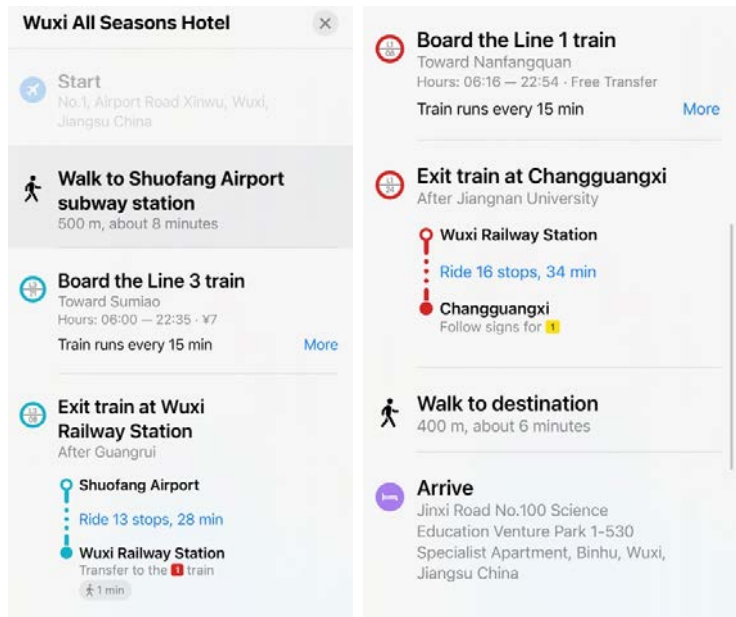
Wuxi All Seasons Hotel

Start
No.1, Airport Road Xinwu, Wuxi, Jiangsu China

Walk to Shuofang Airport subway station
500 m, about 8 minutes

Board the Line 3 train
Toward Sumiao
Hours: 06:00 — 22:35 · ¥7
Train runs every 15 min
More

Exit train at Wuxi Railway Station
After Guangrui

Shuofang Airport
Ride 13 stops, 28 min
Wuxi Railway Station
Transfer to the 1 train
1 min

Board the Line 1 train
Toward Nanfangquan
Hours: 06:16 — 22:54 · Free Transfer
Train runs every 15 min
More

Exit train at Changguangxi
After Jiangnan University

Wuxi Railway Station
Ride 16 stops, 34 min
Changguangxi
Follow signs for 1

Walk to destination
400 m, about 6 minutes

Arrive
Jinxi Road No.100 Science Education Venture Park 1-530 Specialist Apartment, Binhu, Wuxi, Jiangsu China